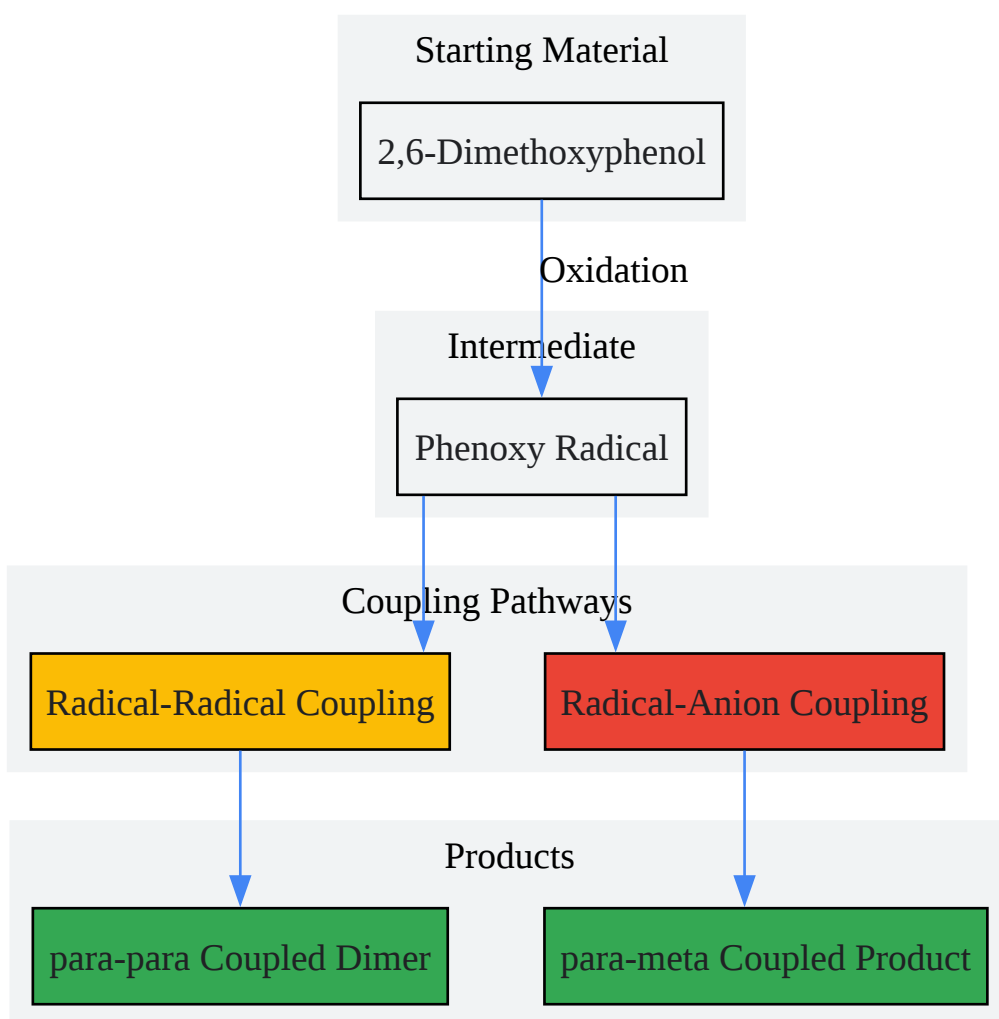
Starting Material

2,6-Dimethoxyphenol

Oxidation

Intermediate

Phenoxy Radical

Coupling Pathways

Radical-Radical Coupling

Radical-Anion Coupling

Products

para-para Coupled Dimer

para-meta Coupled Product